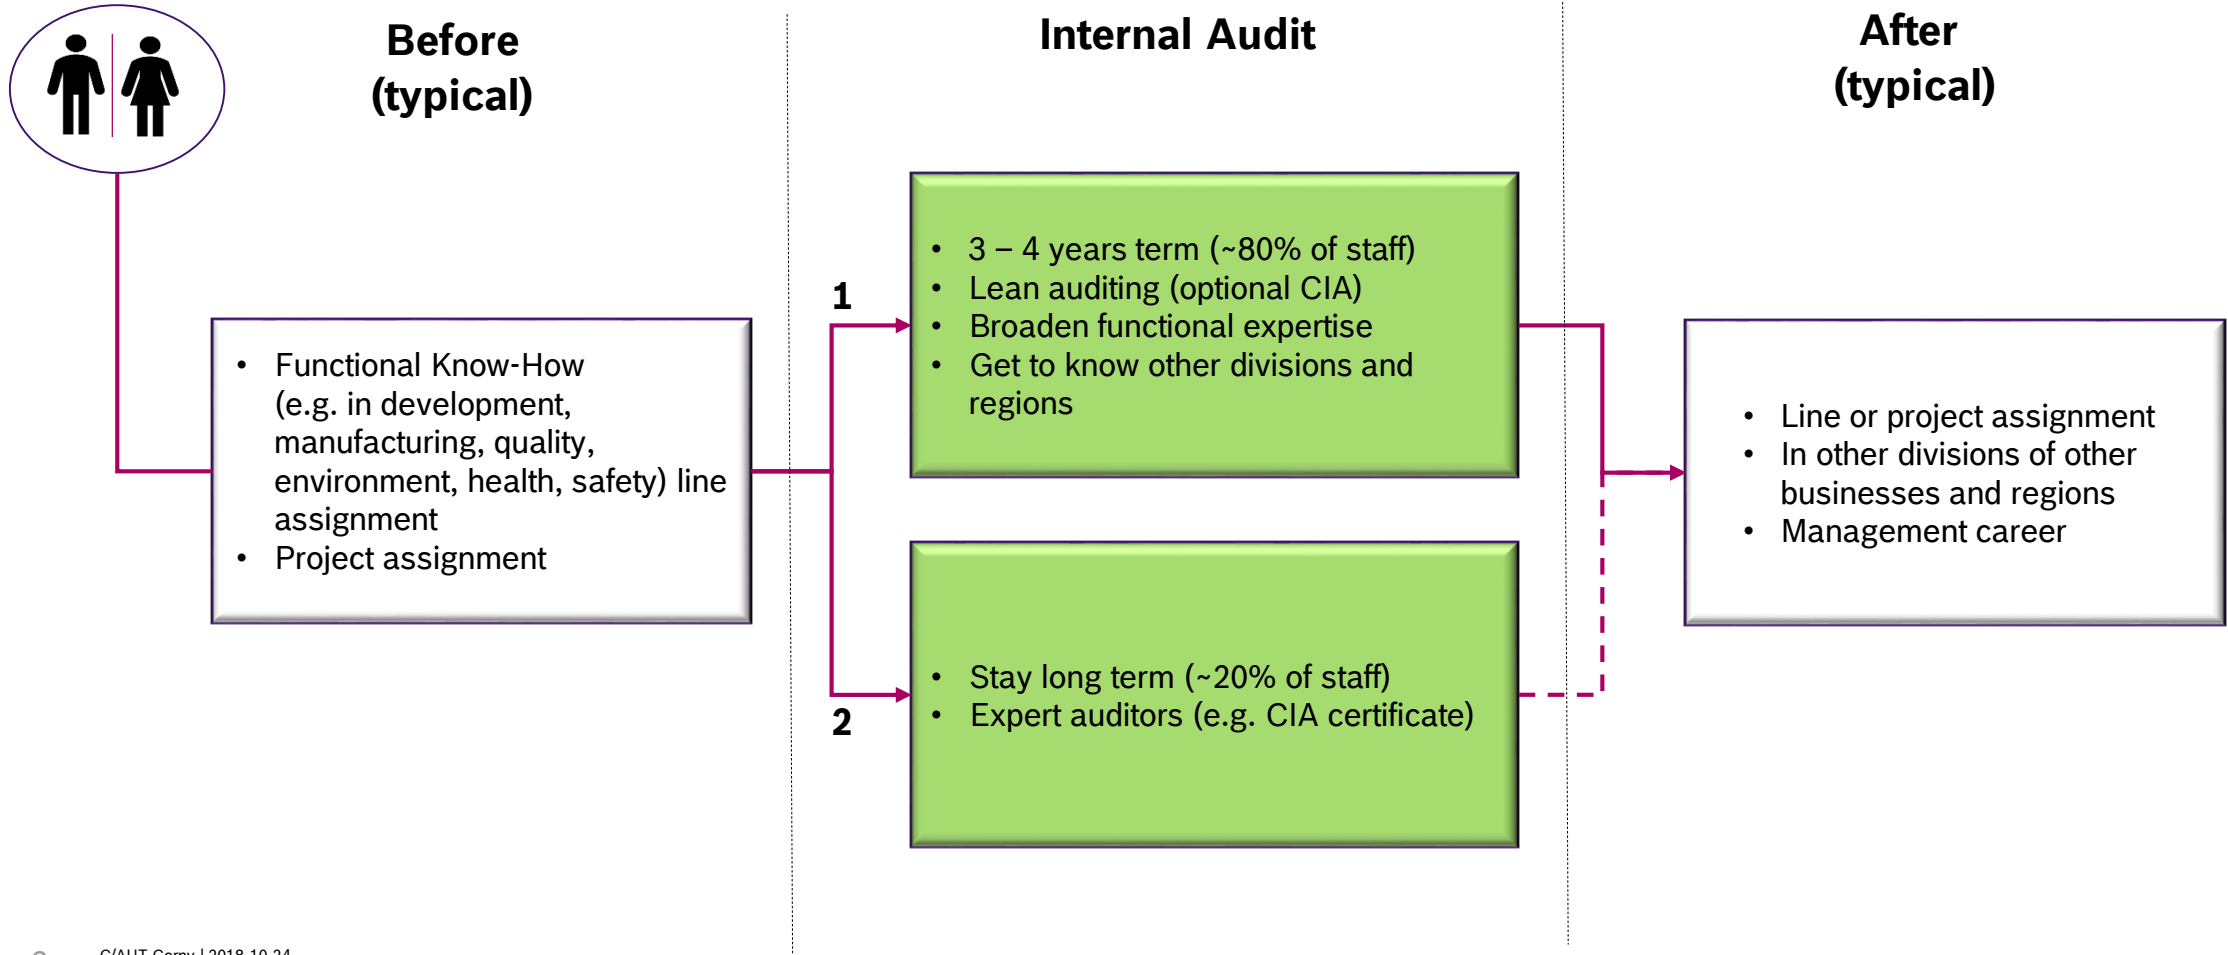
Before
(typical)

Internal Audit

After
(typical)

- Functional Know-How (e.g. in development, manufacturing, quality, environment, health, safety) line assignment
- Project assignment

1

- 3 – 4 years term (~80% of staff)
- Lean auditing (optional CIA)
- Broaden functional expertise
- Get to know other divisions and regions

2

- Stay long term (~20% of staff)
- Expert auditors (e.g. CIA certificate)

- Line or project assignment
- In other divisions of other businesses and regions
- Management career

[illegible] C/AUT Corny | 2018-10-24